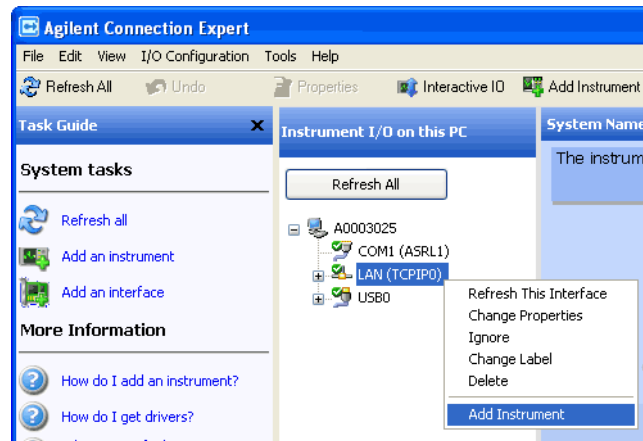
Agilent Connection Expert

File Edit View I/O Configuration Tools Help

Refresh All Undo Properties Interactive IO Add Instrument

Task Guide ✕

System tasks

Refresh all

Add an instrument

Add an interface

More Information

How do I add an instrument?

How do I get drivers?

Instrument I/O on this PC

Refresh All

A0003025
COM1 (ASRL1)
LAN (TCPIP0)
USB0

Refresh This Interface
Change Properties
Ignore
Change Label
Delete
Add Instrument

System Name

The instrum